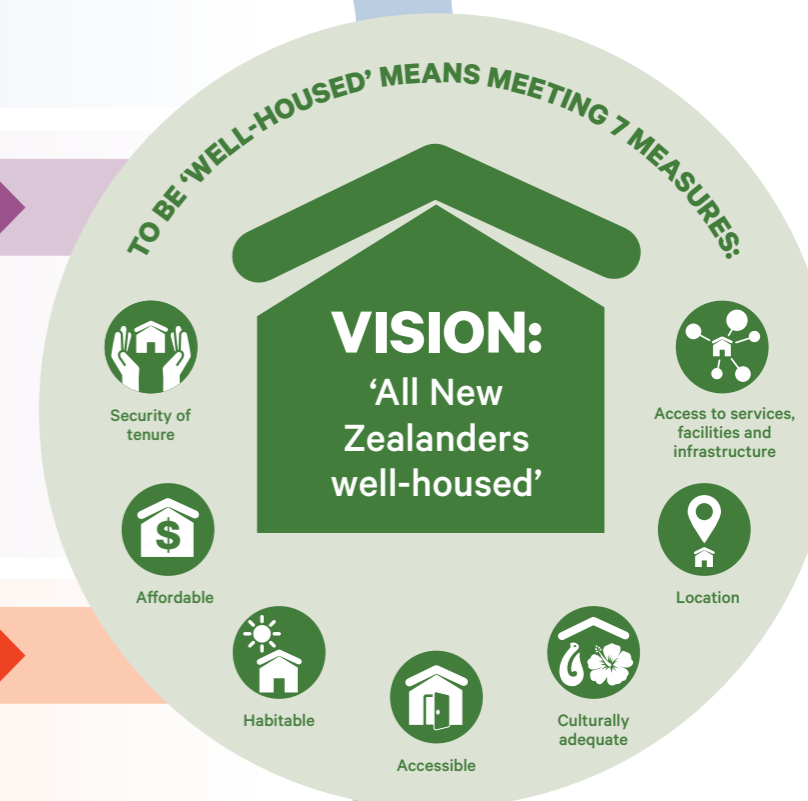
TO BE 'WELL-HOUSED' MEANS MEETING 7 MEASURES:

VISION:
'All New Zealanders well-housed'

Security of tenure

Access to services, facilities and infrastructure

Affordable

Location

Habitable

Accessible

Culturally adequate